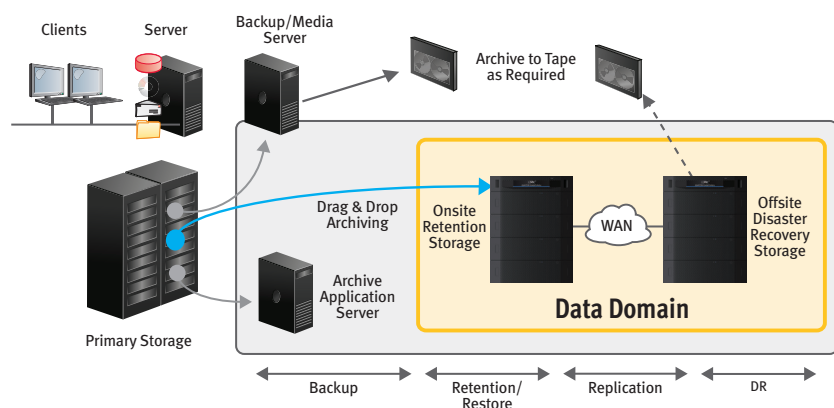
Clients

Server

Backup/Media Server

Archive to Tape as Required

Primary Storage

Drag & Drop Archiving

Onsite Retention Storage

WAN

Offsite Disaster Recovery Storage

Archive Application Server

Data Domain

Backup

Retention/ Restore

Replication

DR